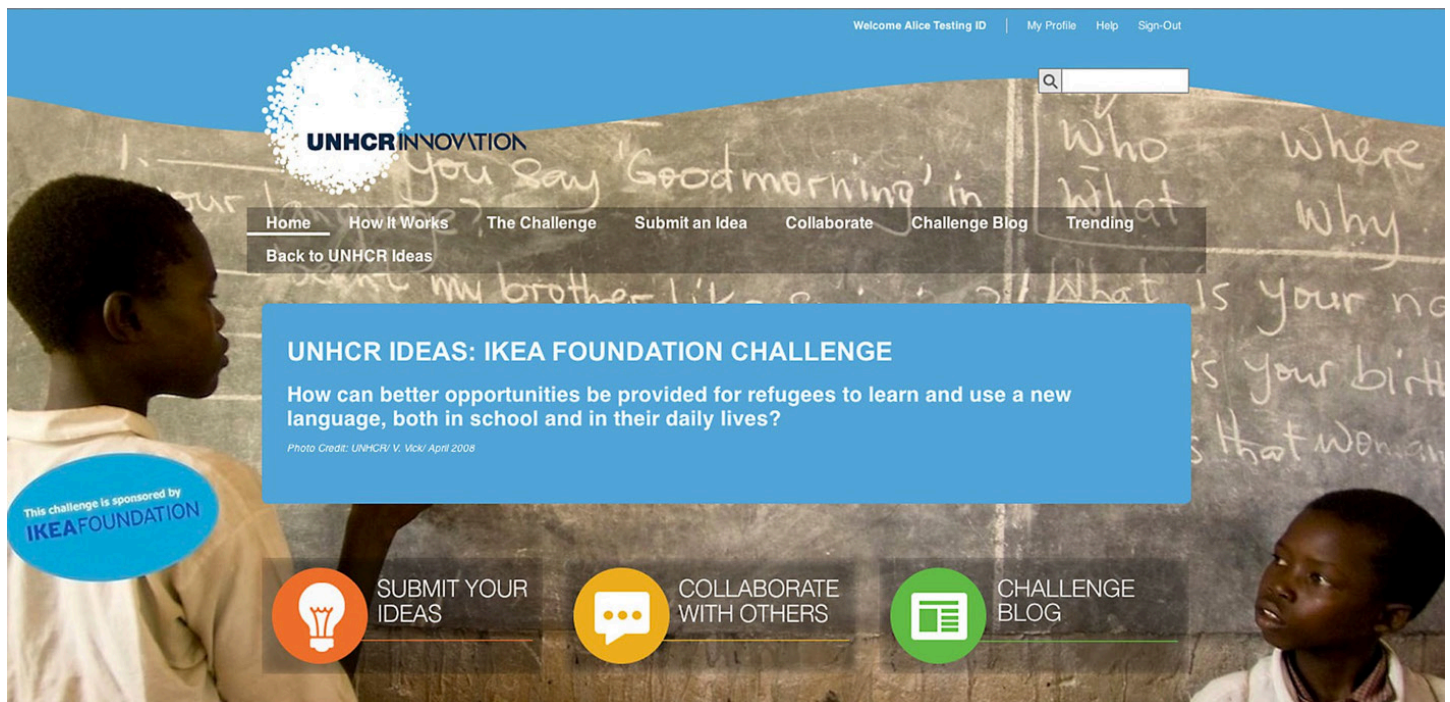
Welcome Alice Testing ID | My Profile Help Sign-Out

UNHCR INNOVATION

Home How It Works The Challenge Submit an Idea Collaborate Challenge Blog Trending Back to UNHCR Ideas

You say 'Goodmorning' in
Who where
What why
my brother likes
What is your na
is your birth
s that woman

UNHCR IDEAS: IKEA FOUNDATION CHALLENGE

How can better opportunities be provided for refugees to learn and use a new language, both in school and in their daily lives?

Photo Credit: UNHCR/ V. Vick/ April 2008

This challenge is sponsored by IKEA FOUNDATION

SUBMIT YOUR IDEAS

COLLABORATE WITH OTHERS

CHALLENGE BLOG